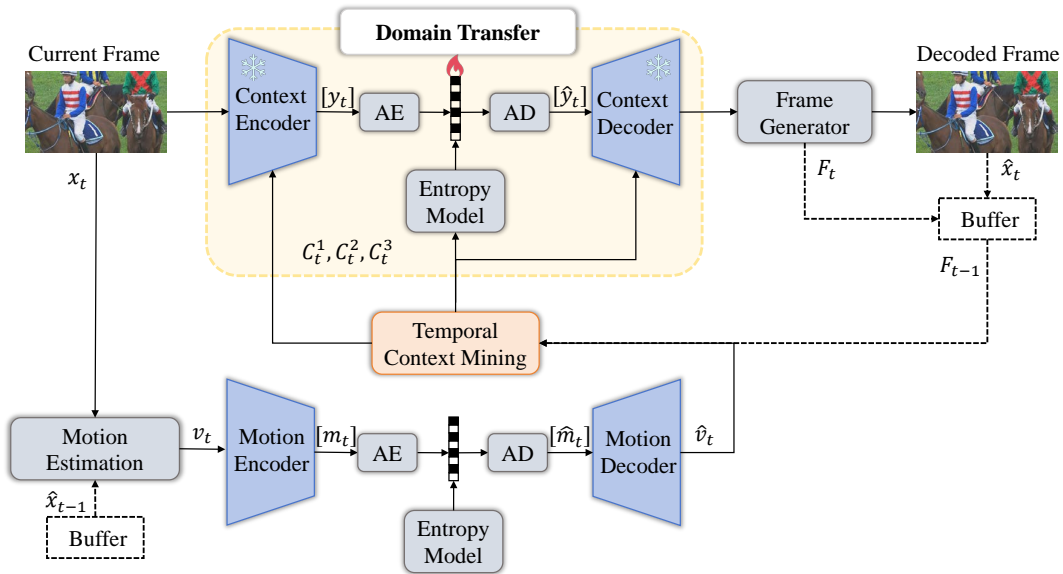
Domain Transfer

Current Frame

Context Encoder

$[y_t]$

AE

AD

$[\hat{y}_t]$

Context Decoder

Frame Generator

Decoded Frame

$x_t$

Entropy Model

$F_t$

$\hat{x}_t$

Buffer

$C_t^1, C_t^2, C_t^3$

$F_{t-1}$

Temporal Context Mining

Motion Estimation

$v_t$

Motion Encoder

$[m_t]$

AE

AD

$[\hat{m}_t]$

Motion Decoder

$\hat{v}_t$

$\hat{x}_{t-1}$

Buffer

Entropy Model